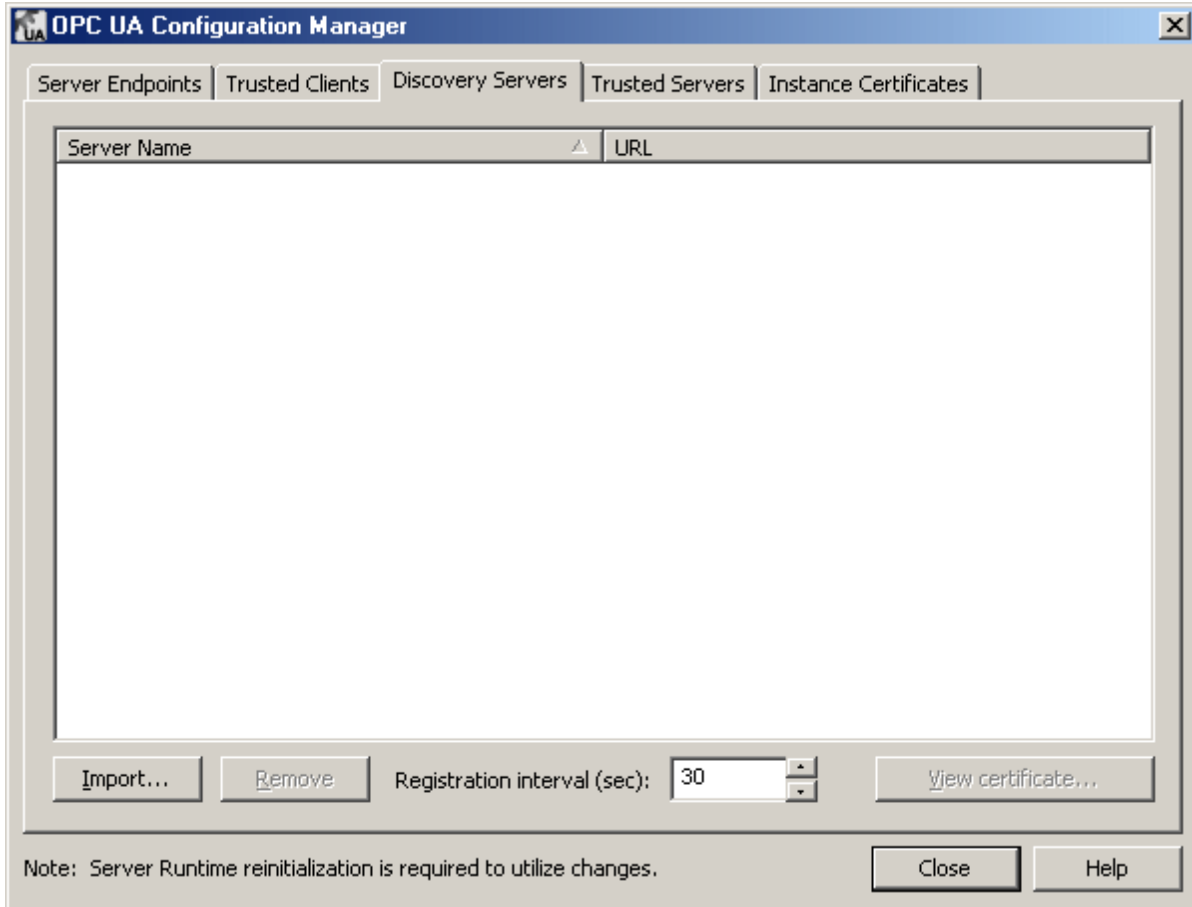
OPC UA Configuration Manager

Server Endpoints | Trusted Clients | Discovery Servers | Trusted Servers | Instance Certificates

| Server Name | URL |
|---|---|

Import... Remove Registration interval (sec): 30 View certificate...

Note: Server Runtime reinitialization is required to utilize changes.

Close Help